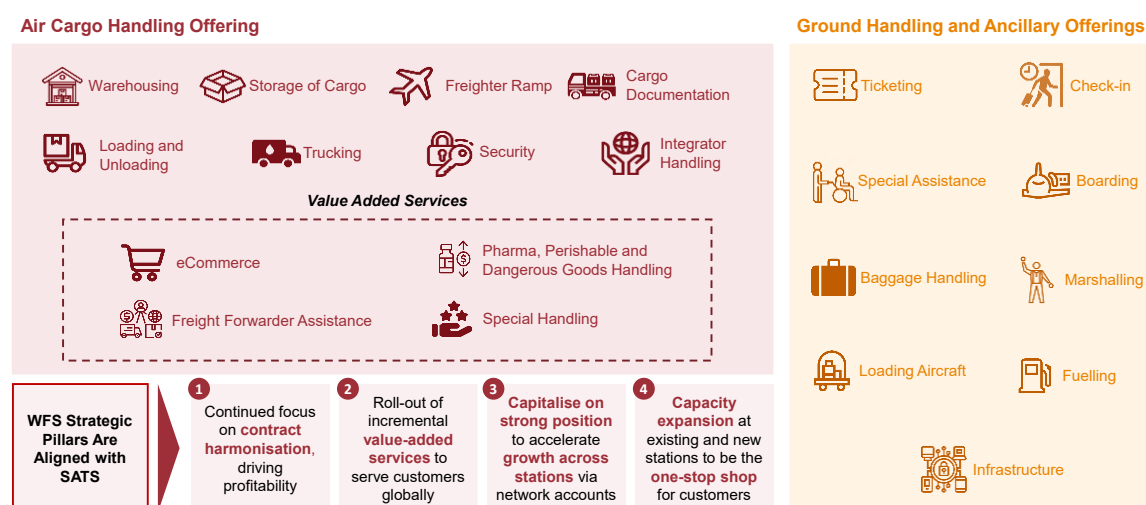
Air Cargo Handling Offering

Warehousing
Storage of Cargo
Freighter Ramp
Cargo Documentation
Loading and Unloading
Trucking
Security
Integrator Handling

Value Added Services

eCommerce
Pharma, Perishable and Dangerous Goods Handling
Freight Forwarder Assistance
Special Handling

WFS Strategic Pillars Are Aligned with SATS

1 Continued focus on contract harmonisation, driving profitability

2 Roll-out of incremental value-added services to serve customers globally

3 Capitalise on strong position to accelerate growth across stations via network accounts

4 Capacity expansion at existing and new stations to be the one-stop shop for customers

Ground Handling and Ancillary Offerings

Ticketing
Check-in
Special Assistance
Boarding
Baggage Handling
Marshalling
Loading Aircraft
Fuelling
Infrastructure